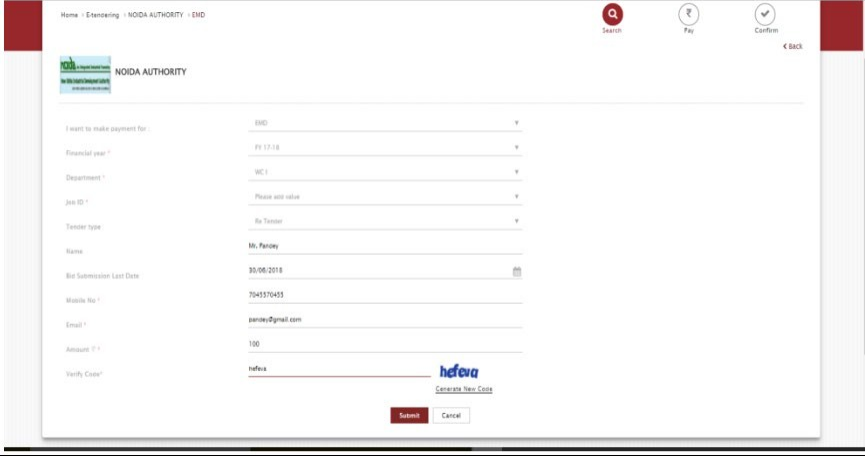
Home › E-tendering › NOIDA AUTHORITY › EMD

Search

Pay

Confirm

‹ Back

noida

NOIDA AUTHORITY

I want to make payment for : EMD

Financial year * FY 17-18

Department * WC I

Job ID * Please add value

Tender type Re Tender

Name Mr. Pandey

Bid Submission Last Date 30/06/2018

Mobile No * 7045570455

Email * pandey@gmail.com

Amount ₹ * 100

Verify Code* hefeva

hefeva

Generate New Code

Submit Cancel